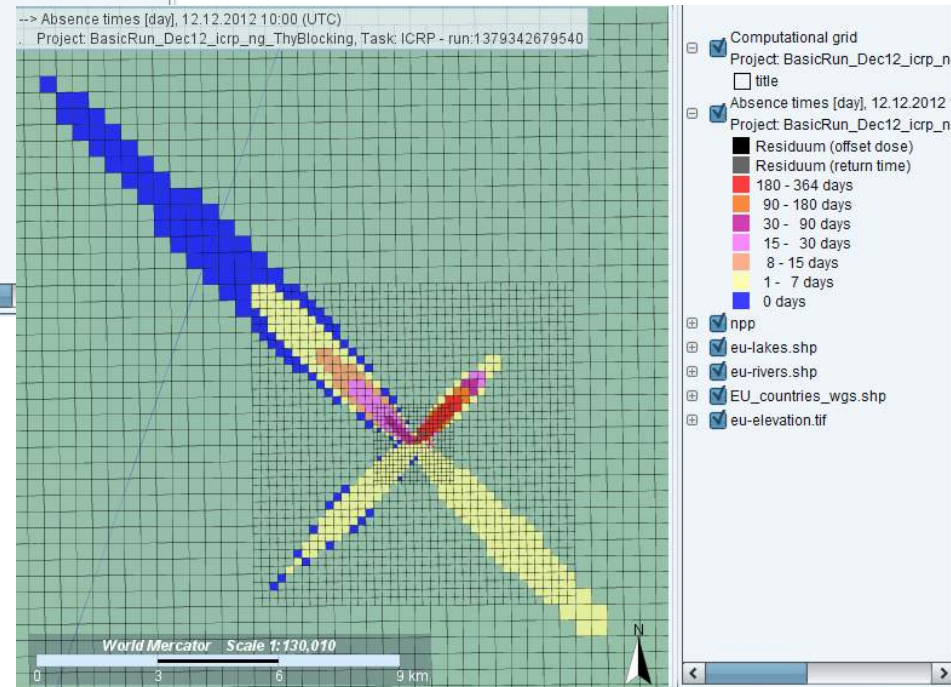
--> Absence times [day], 12.12.2012 10:00 (UTC)
Project: BasicRun_Dec12_icrp_ng_ThyBlocking, Task: ICRP - run:1379342679540

World Mercator Scale 1:130,010
0 3 6 9 km

N

Computational grid
Project: BasicRun_Dec12_icrp_n
title
Absence times [day], 12.12.2012
Project: BasicRun_Dec12_icrp_n
Residuum (offset dose)
Residuum (return time)
180 - 364 days
90 - 180 days
30 - 90 days
15 - 30 days
8 - 15 days
1 - 7 days
0 days
npp
eu-lakes.shp
eu-rivers.shp
EU_countries_wgs.shp
eu-elevation.tif